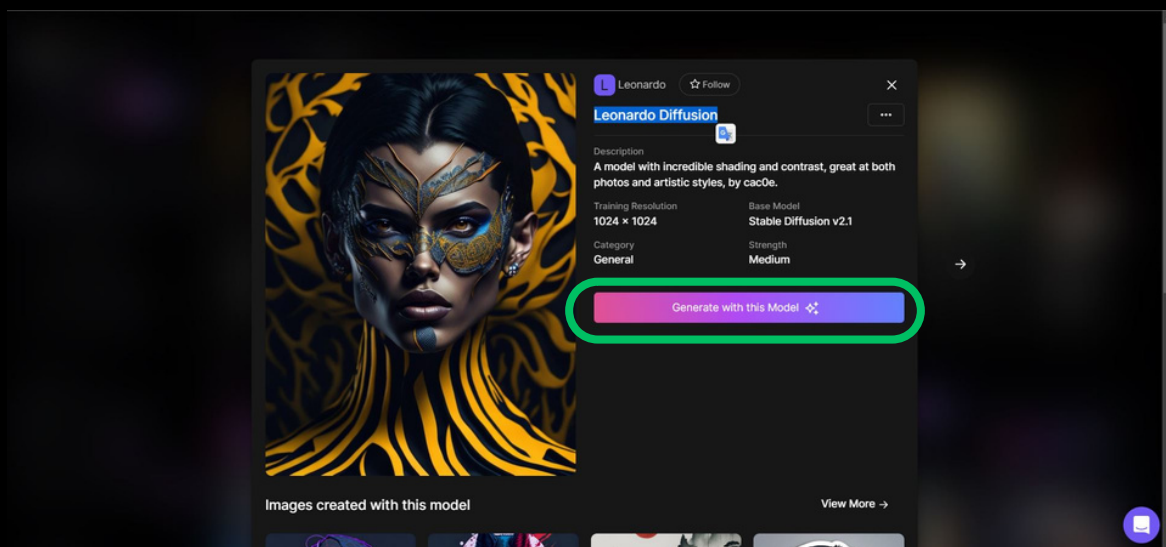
L Leonardo ☆ Follow

×

Leonardo Diffusion

···

Description
A model with incredible shading and contrast, great at both photos and artistic styles, by cac0e.

| Training Resolution | Base Model |
|---|---|
| 1024 × 1024 | Stable Diffusion v2.1 |
| **Category** | **Strength** |
| General | Medium |

Generate with this Model

Images created with this model

View More →